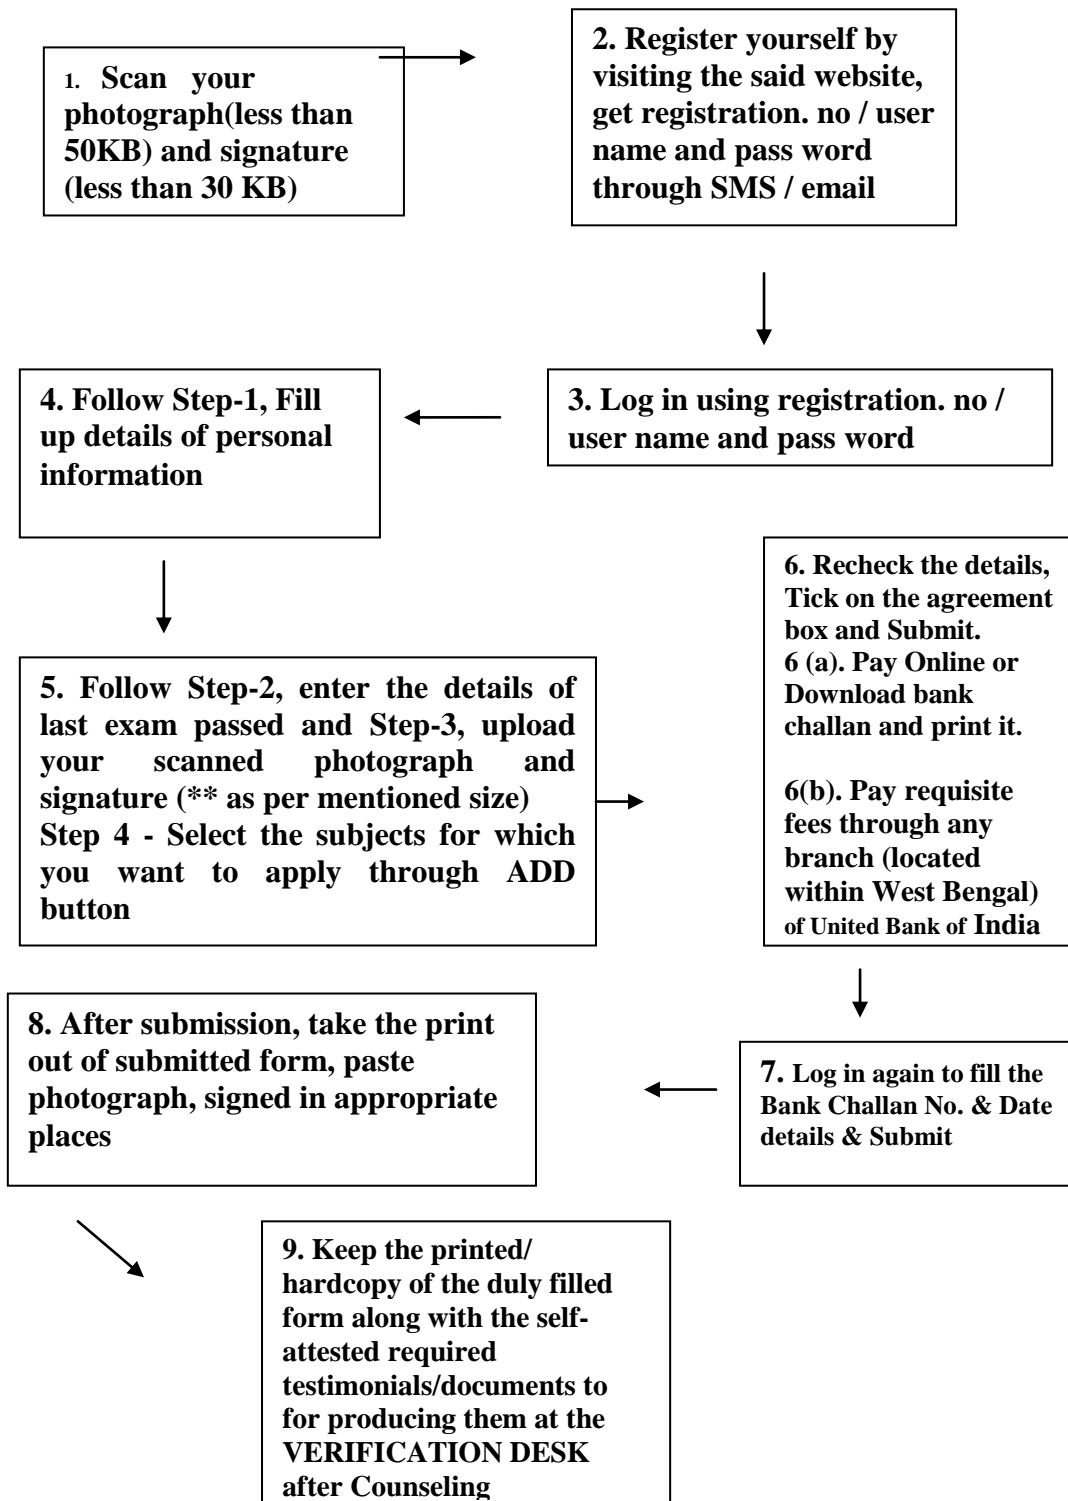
1. Scan your photograph(less than 50KB) and signature (less than 30 KB)

2. Register yourself by visiting the said website, get registration. no / user name and pass word through SMS / email

3. Log in using registration. no / user name and pass word

4. Follow Step-1, Fill up details of personal information

5. Follow Step-2, enter the details of last exam passed and Step-3, upload your scanned photograph and signature (** as per mentioned size) Step 4 - Select the subjects for which you want to apply through ADD button

6. Recheck the details, Tick on the agreement box and Submit.
6 (a). Pay Online or Download bank challan and print it.

6(b). Pay requisite fees through any branch (located within West Bengal) of United Bank of India

7. Log in again to fill the Bank Challan No. & Date details & Submit

8. After submission, take the print out of submitted form, paste photograph, signed in appropriate places

9. Keep the printed/ hardcopy of the duly filled form along with the self-attested required testimonials/documents to for producing them at the VERIFICATION DESK after Counseling